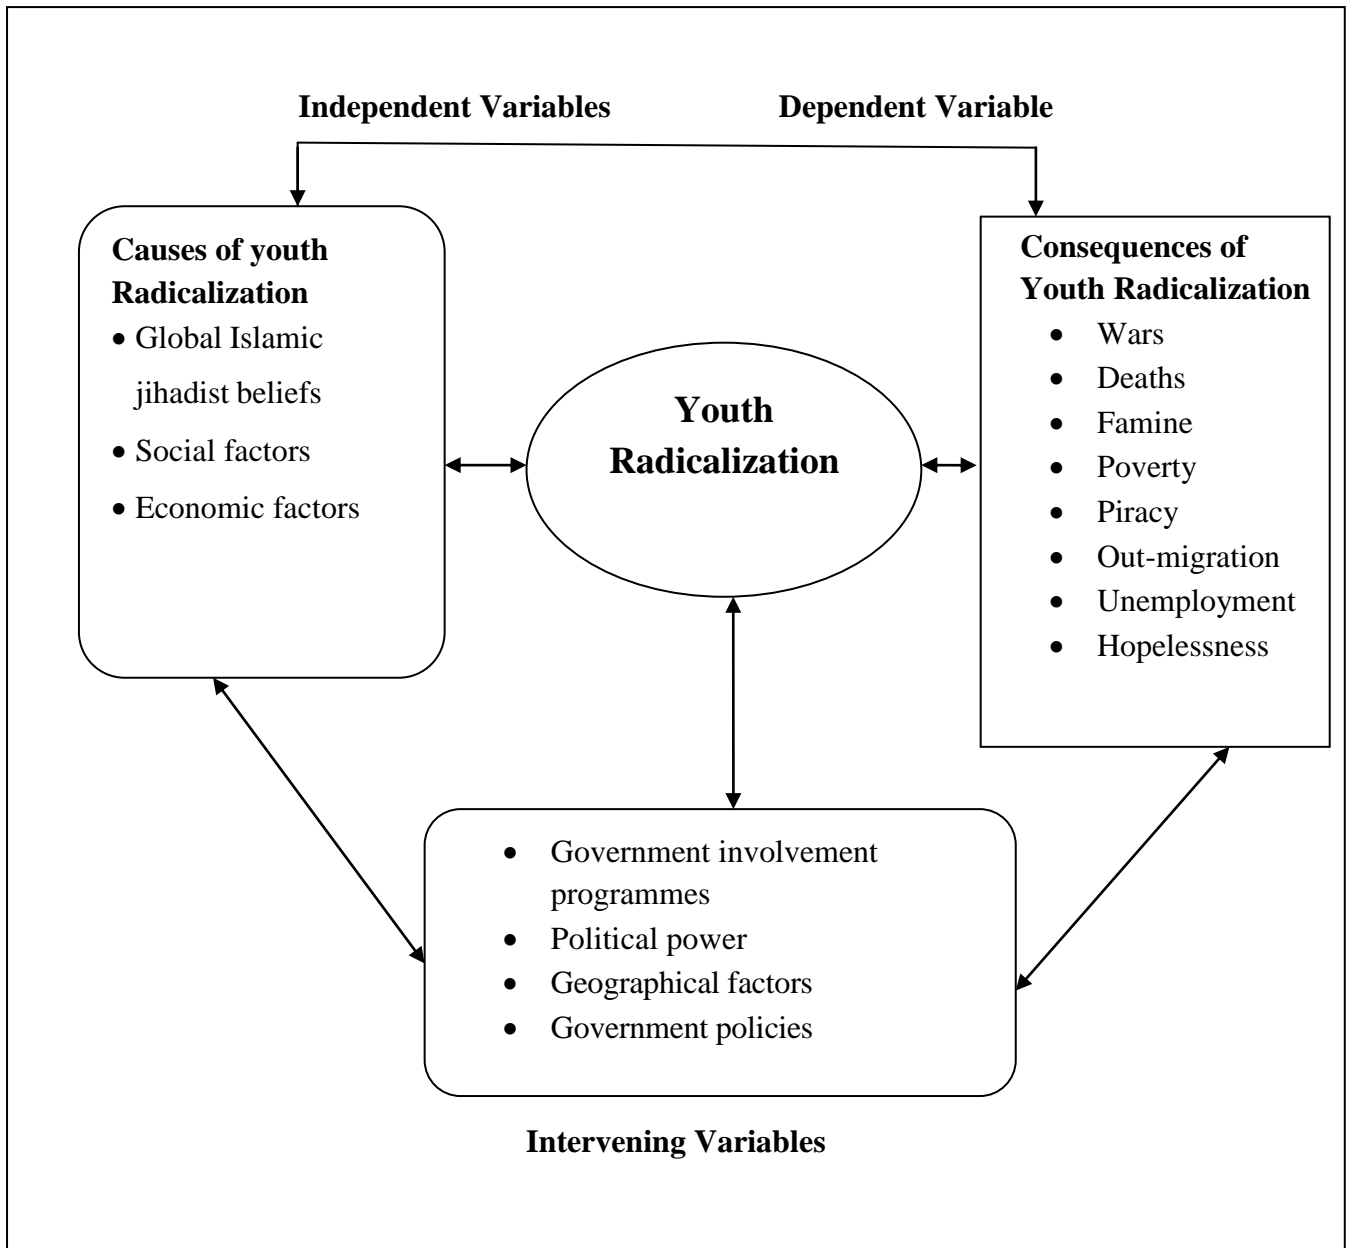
Independent Variables

Dependent Variable

Causes of youth Radicalization

- Global Islamic jihadist beliefs
- Social factors
- Economic factors

Youth Radicalization

Consequences of Youth Radicalization

- Wars
- Deaths
- Famine
- Poverty
- Piracy
- Out-migration
- Unemployment
- Hopelessness

- Government involvement programmes
- Political power
- Geographical factors
- Government policies

Intervening Variables